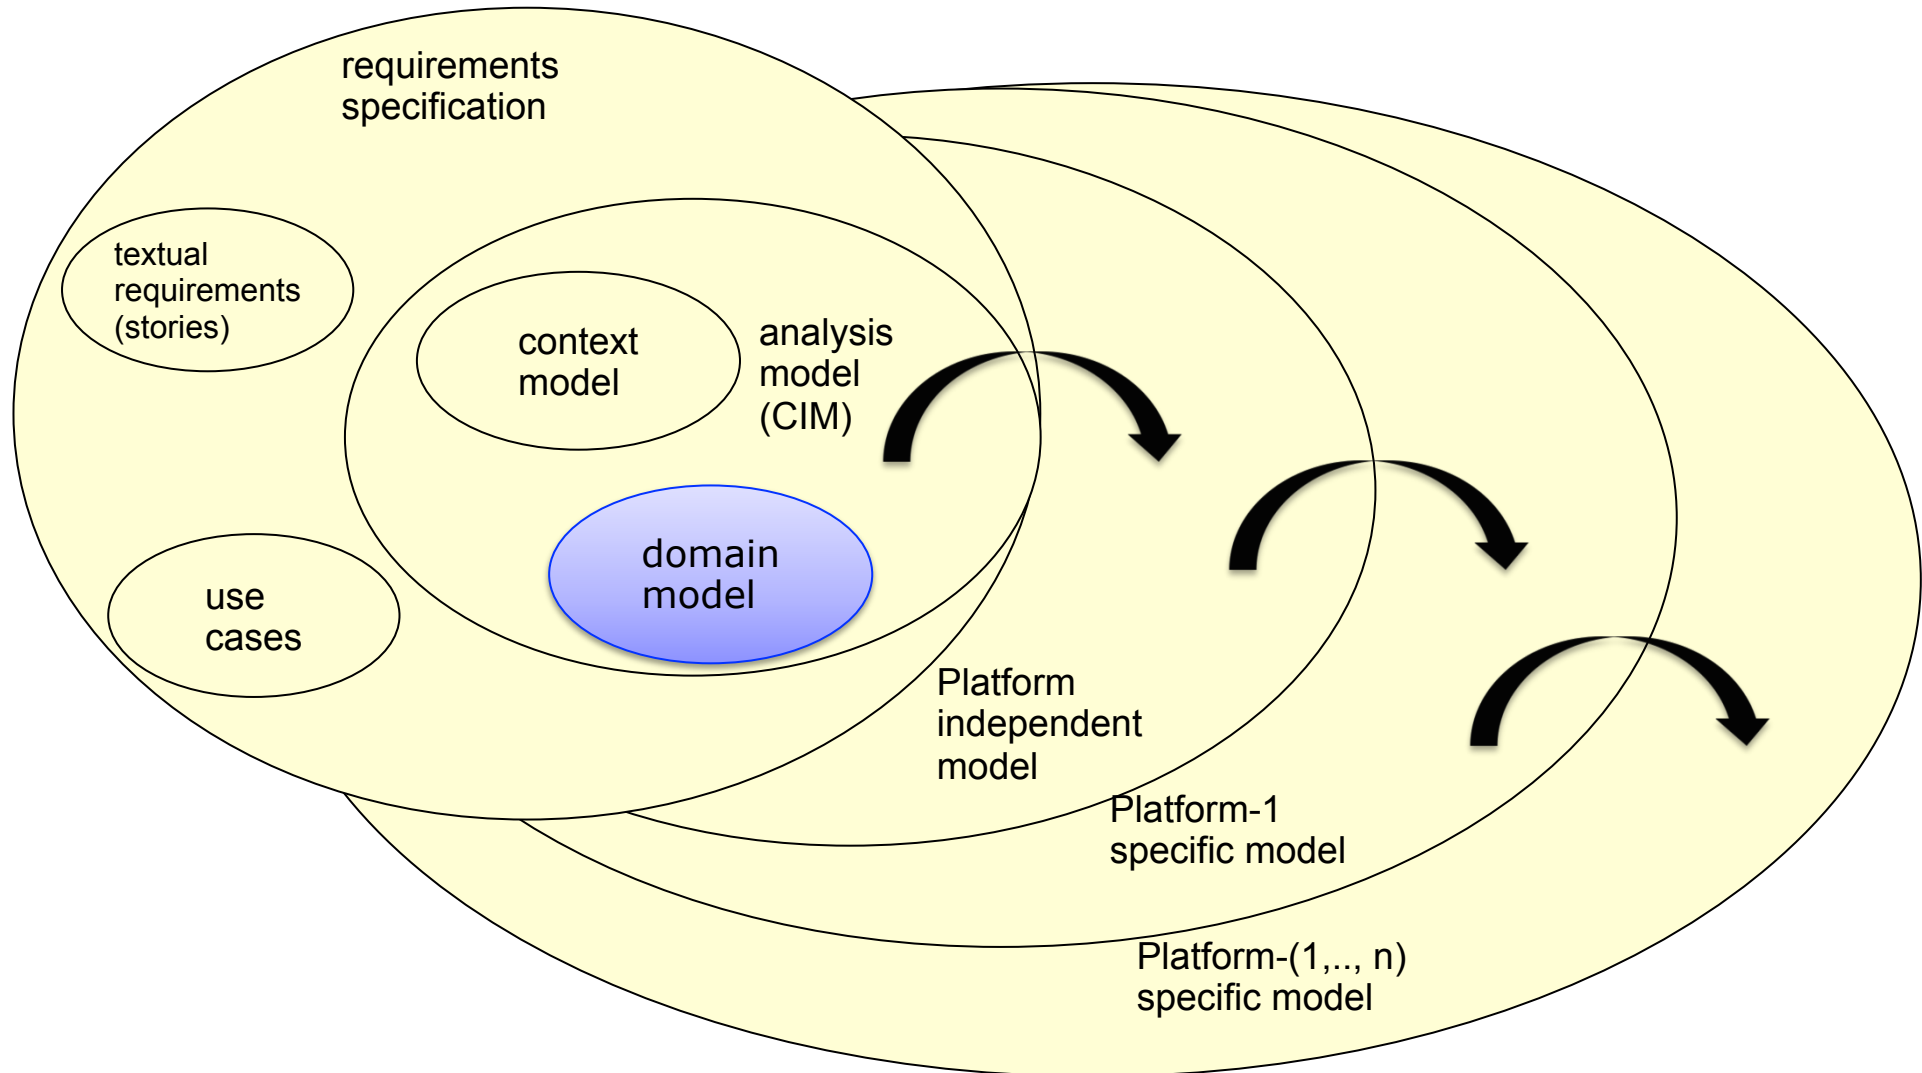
requirements specification

textual requirements (stories)

context model

analysis model (CIM)

domain model

use cases

Platform independent model

Platform-1 specific model

Platform-(1,.., n) specific model